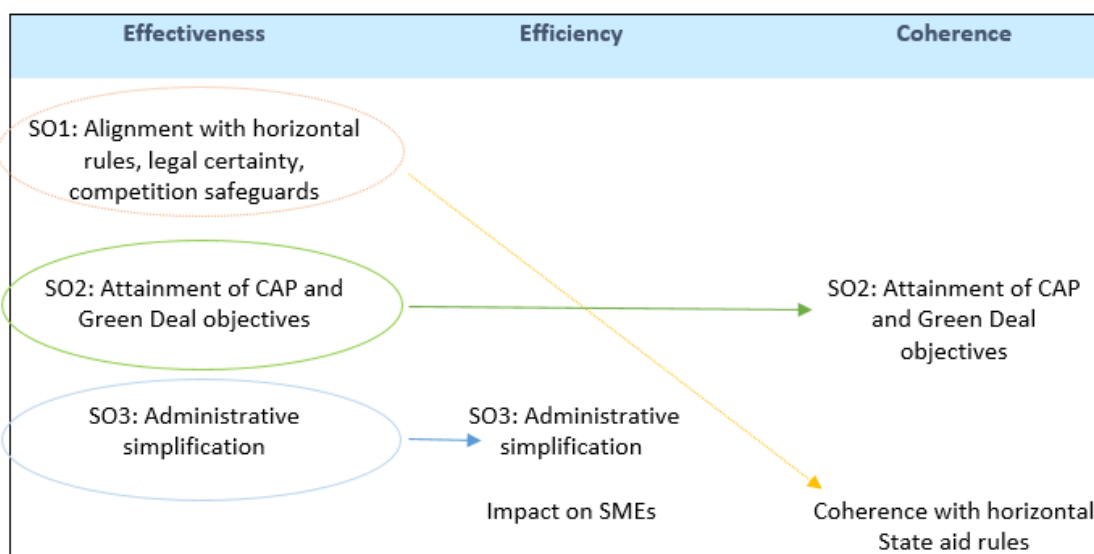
| Effectiveness | Efficiency | Coherence |
|---|---|---|

SO1: Alignment with horizontal rules, legal certainty, competition safeguards

SO2: Attainment of CAP and Green Deal objectives

SO2: Attainment of CAP and Green Deal objectives

SO3: Administrative simplification

SO3: Administrative simplification

Impact on SMEs

Coherence with horizontal State aid rules